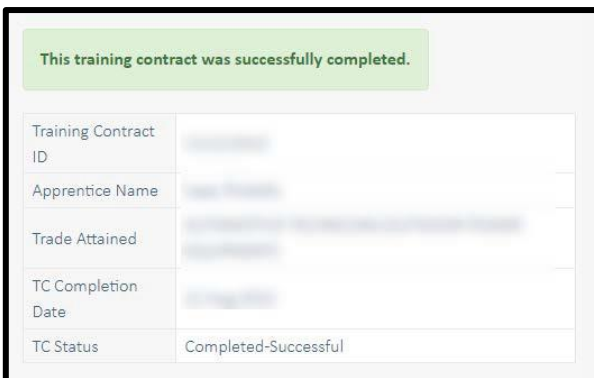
This training contract was successfully completed.

| | |
|---|---|
| Training Contract ID | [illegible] |
| Apprentice Name | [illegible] |
| Trade Attained | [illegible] |
| TC Completion Date | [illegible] |
| TC Status | Completed-Successful |